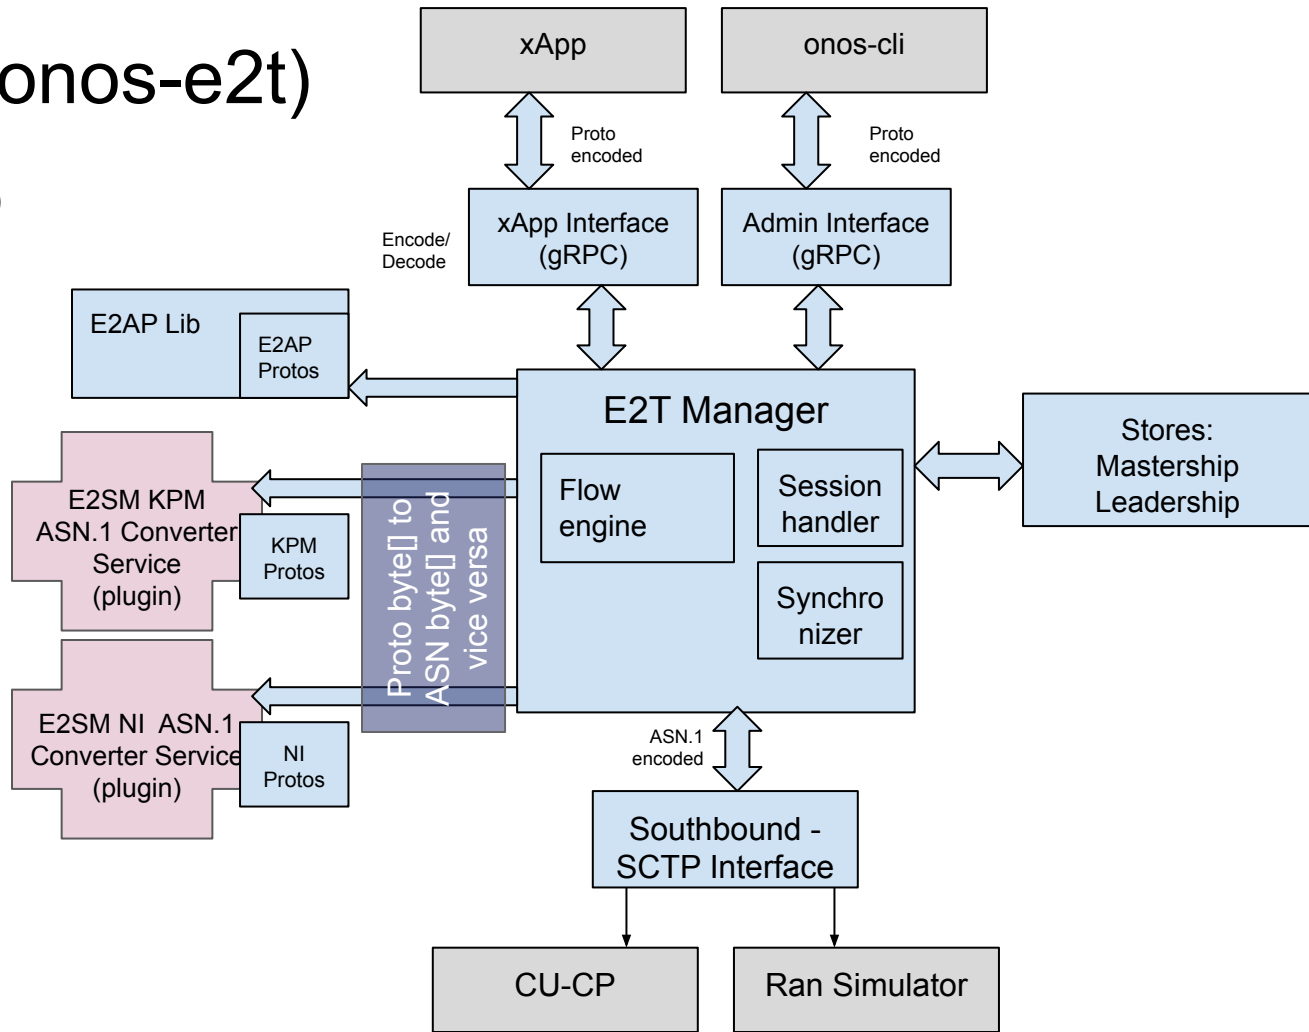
onos-e2t)

xApp

onos-cli

Proto encoded

Proto encoded

Encode/ Decode

xApp Interface (gRPC)

Admin Interface (gRPC)

E2AP Lib

E2AP Protos

E2T Manager

Flow engine

Session handler

Synchro nizer

Stores: Mastership Leadership

E2SM KPM ASN.1 Converter Service (plugin)

KPM Protos

Proto byte[] to ASN byte[] and vice versa

E2SM NI ASN.1 Converter Service (plugin)

NI Protos

ASN.1 encoded

Southbound - SCTP Interface

CU-CP

Ran Simulator